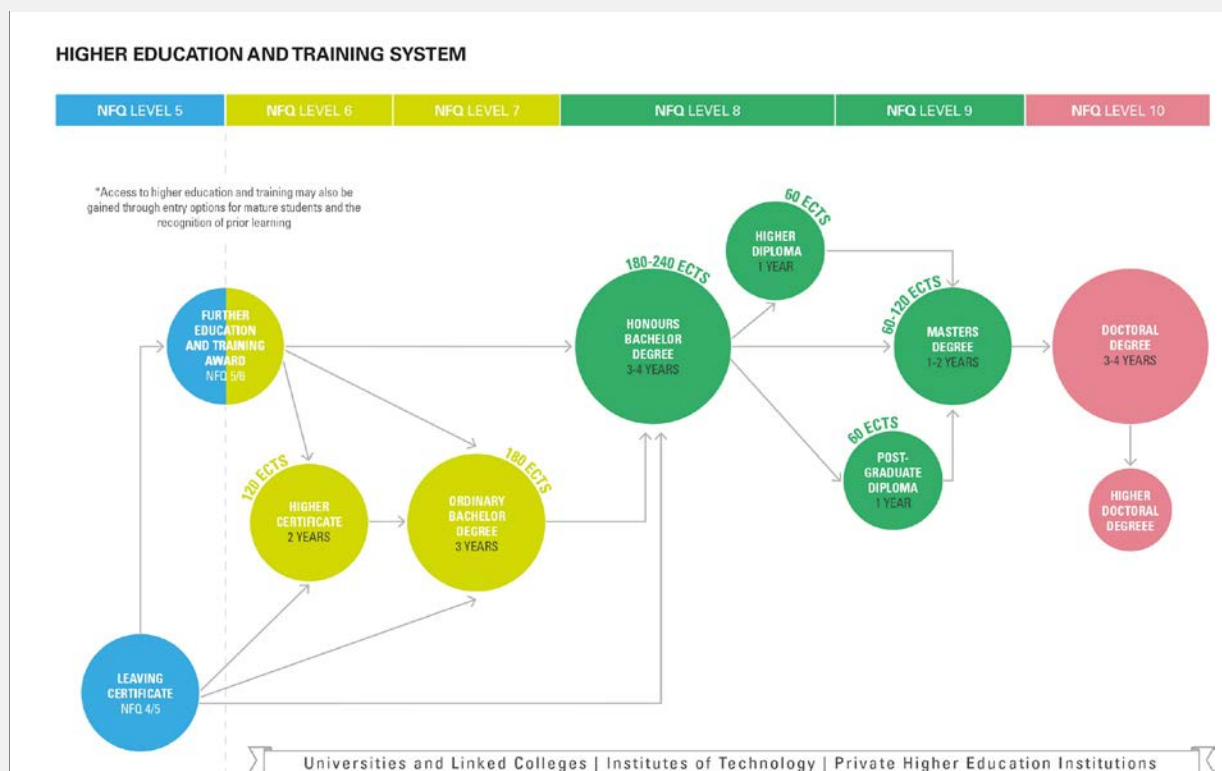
HIGHER EDUCATION AND TRAINING SYSTEM

| NFQ LEVEL 5 | NFQ LEVEL 6 | NFQ LEVEL 7 | NFQ LEVEL 8 | NFQ LEVEL 9 | NFQ LEVEL 10 |
|---|---|---|---|---|---|

*Access to higher education and training may also be gained through entry options for mature students and the recognition of prior learning

FURTHER EDUCATION AND TRAINING AWARD NFQ 5/6

LEAVING CERTIFICATE NFQ 4/5

120 ECTS
HIGHER CERTIFICATE 2 YEARS

180 ECTS
ORDINARY BACHELOR DEGREE 3 YEARS

180-240 ECTS
HONOURS BACHELOR DEGREE 3-4 YEARS

60 ECTS
HIGHER DIPLOMA 1 YEAR

60 ECTS
POST-GRADUATE DIPLOMA 1 YEAR

60-120 ECTS
MASTERS DEGREE 1-2 YEARS

DOCTORAL DEGREE 3-4 YEARS

HIGHER DOCTORAL DEGREEE

Universities and Linked Colleges | Institutes of Technology | Private Higher Education Institutions